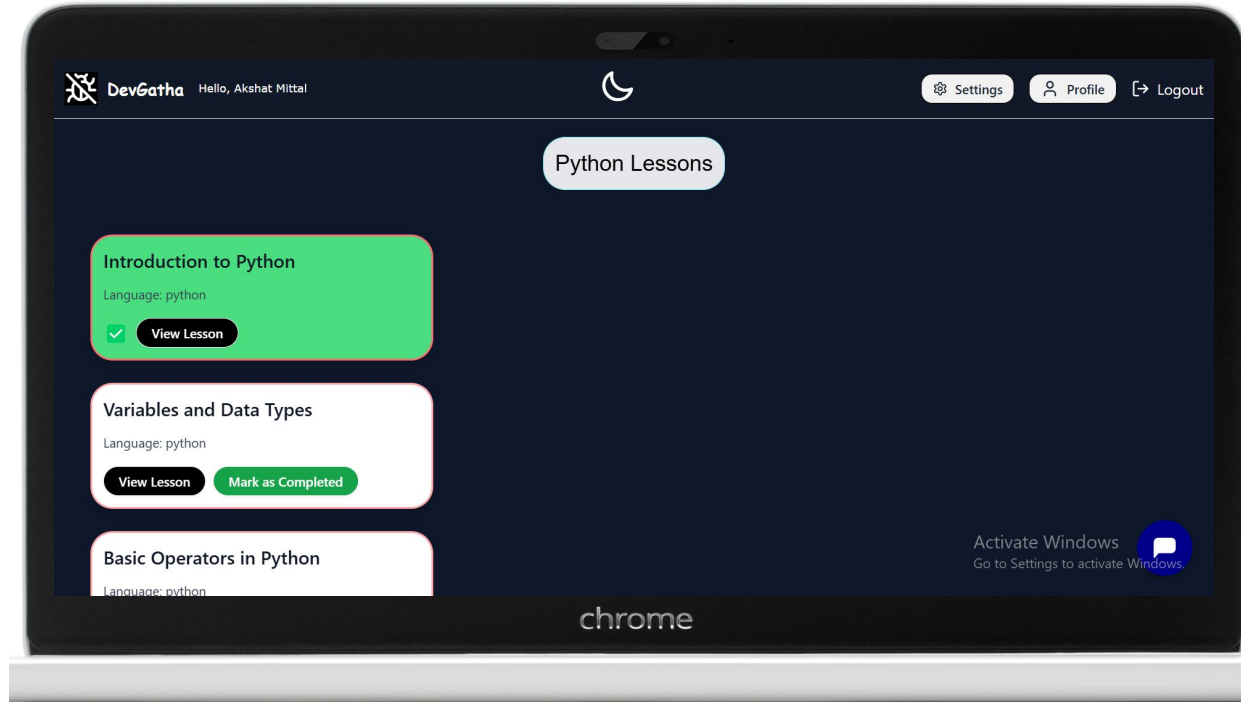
DevGatha Hello, Akshat Mittal

Settings Profile Logout

Python Lessons

Introduction to Python

Language: python

View Lesson

Variables and Data Types

Language: python

View Lesson Mark as Completed

Basic Operators in Python

Language: python

Activate Windows
Go to Settings to activate Windows.

chrome